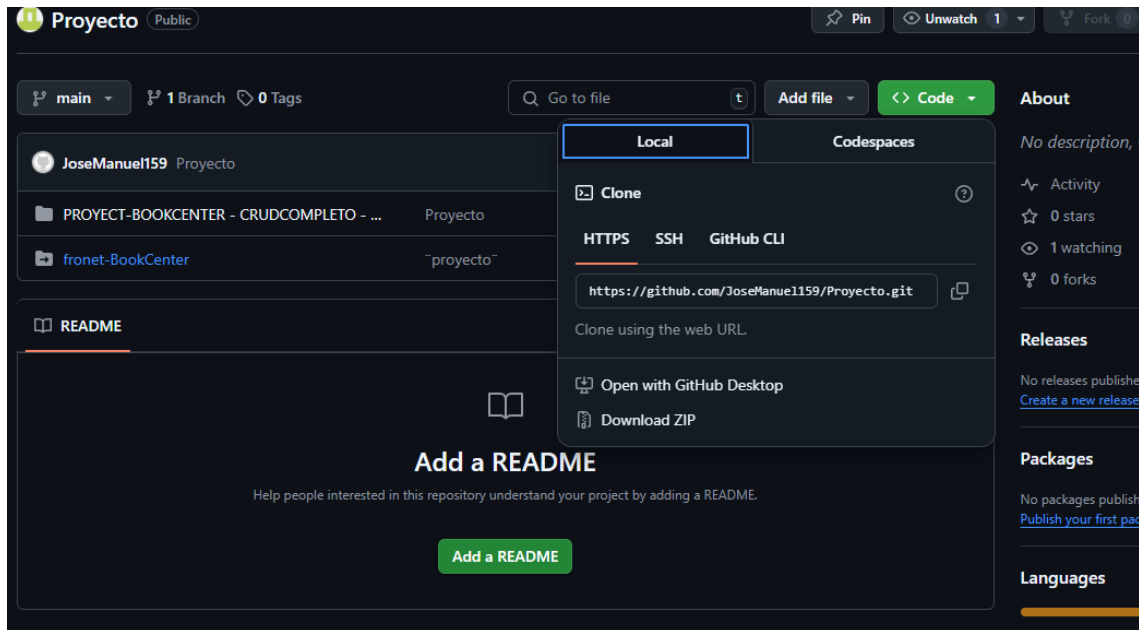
Proyecto Public

Pin Unwatch 1 Fork 0

main 1 Branch 0 Tags

Go to file t

Add file

<> Code

About

No description,

Activity
0 stars
1 watching
0 forks

Releases

No releases publishe
Create a new release

Packages

No packages publish
Publish your first pa

Languages

JoseManuel159 Proyecto

PROYECT-BOOKCENTER - CRUDCOMPLETO - ... Proyecto

fronet-BookCenter ¨proyecto¨

README

Add a README

Help people interested in this repository understand your project by adding a README.

Add a README

Local Codespaces

Clone

HTTPS SSH GitHub CLI

https://github.com/JoseManuel159/Proyecto.git

Clone using the web URL.

Open with GitHub Desktop

Download ZIP